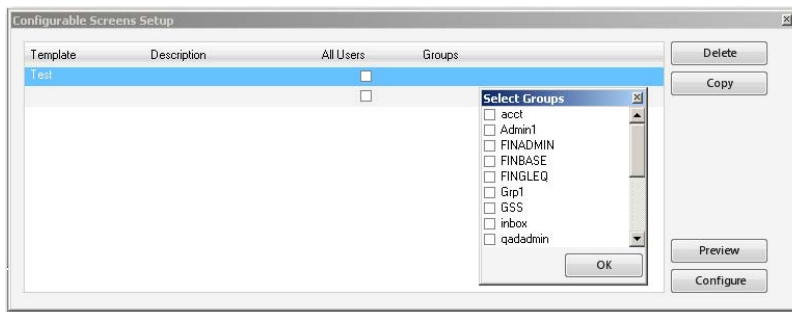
Configurable Screens Setup

| Template | Description | All Users | Groups |
|---|---|---|---|
| Test | | ☐ | |
| | | ☐ | |

Delete
Copy

Select Groups
☐ acct
☐ Admin1
☐ FINADMIN
☐ FINBASE
☐ FINGLEQ
☐ Grp1
☐ GSS
☐ inbox
☐ qadadmin
OK

Preview
Configure